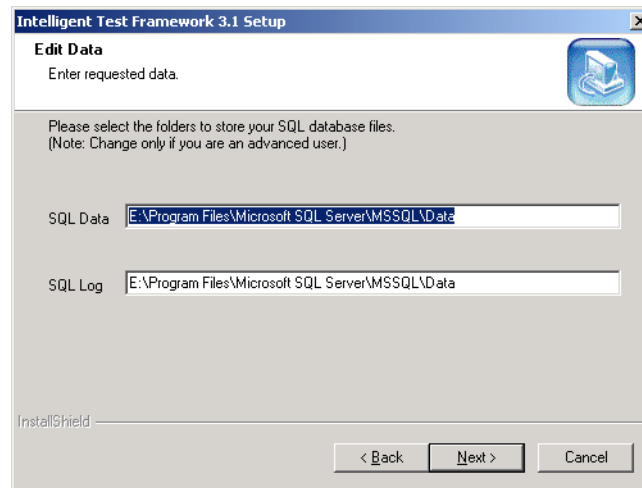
Intelligent Test Framework 3.1 Setup

Edit Data

Enter requested data.

Please select the folders to store your SQL database files.
(Note: Change only if you are an advanced user.)

SQL Data E:\Program Files\Microsoft SQL Server\MSSQL\Data

SQL Log E:\Program Files\Microsoft SQL Server\MSSQL\Data

InstallShield

< Back Next > Cancel